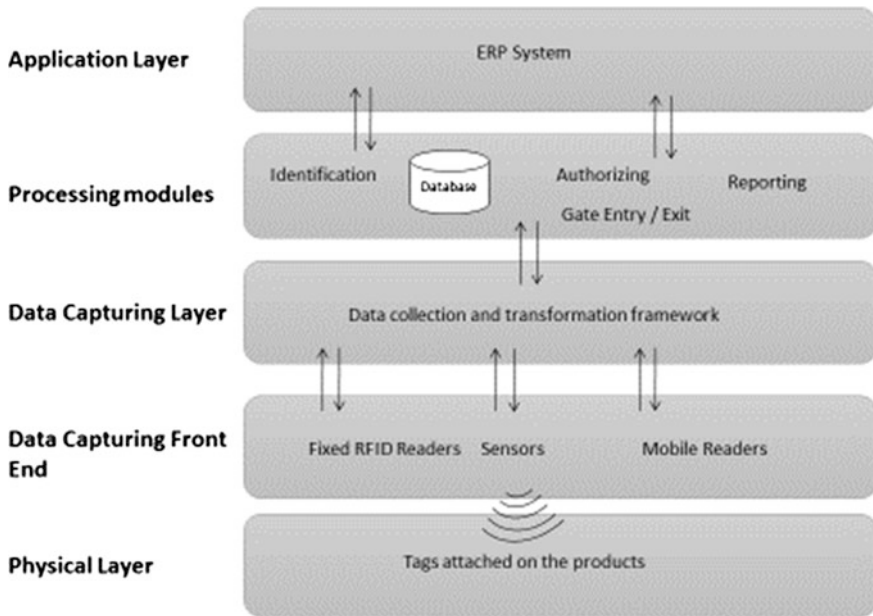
Application Layer

ERP System

Processing modules

Identification

Database

Authorizing

Reporting

Gate Entry / Exit

Data Capturing Layer

Data collection and transformation framework

Data Capturing Front End

Fixed RFID Readers

Sensors

Mobile Readers

Physical Layer

Tags attached on the products